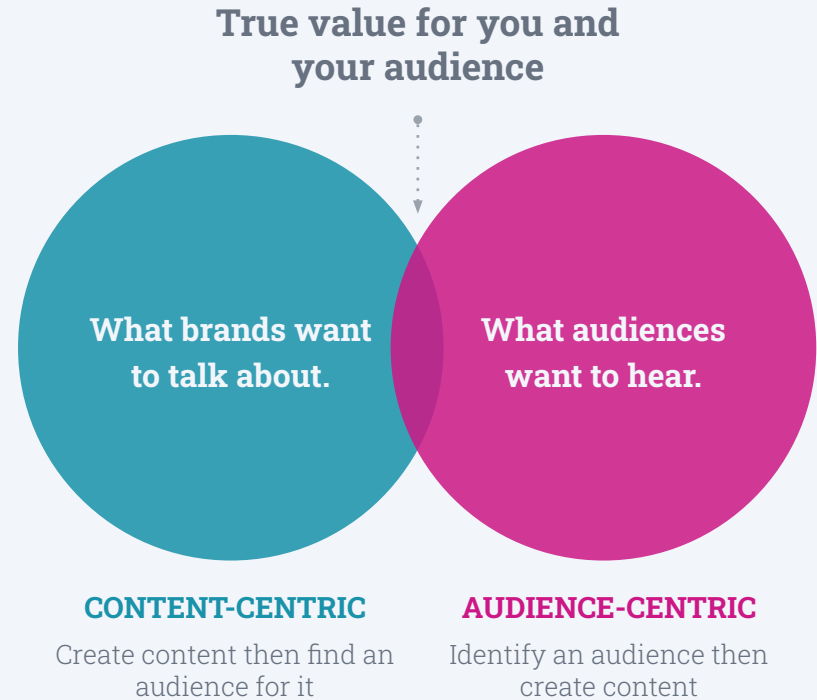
True value for you and your audience

What brands want to talk about.

What audiences want to hear.

CONTENT-CENTRIC

Create content then find an audience for it

AUDIENCE-CENTRIC

Identify an audience then create content